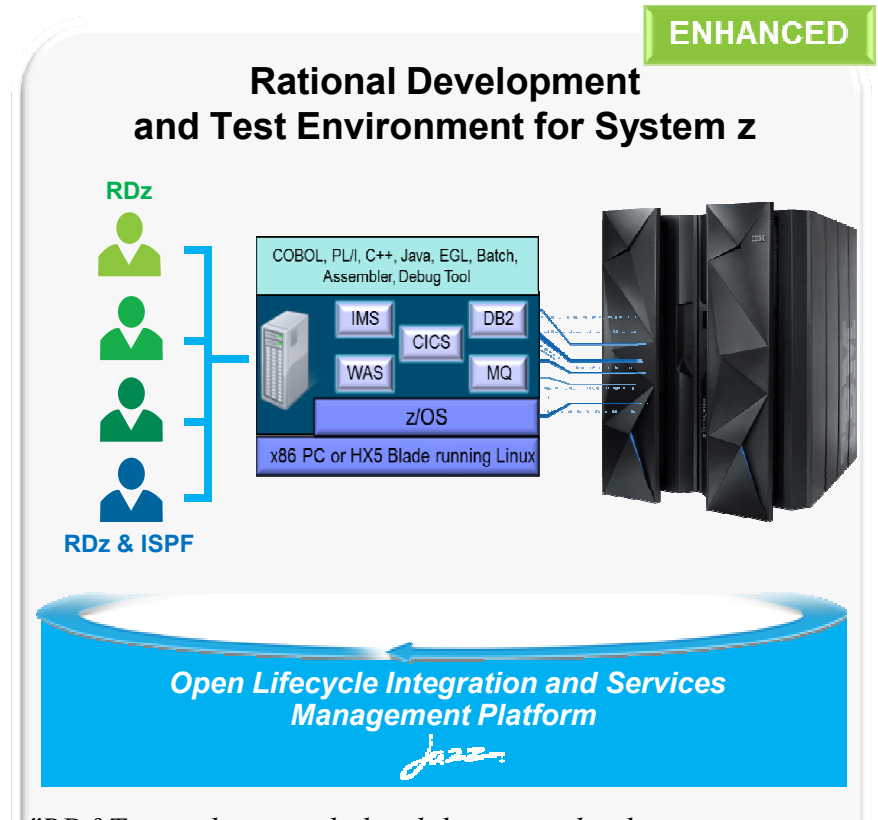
ENHANCED

Rational Development and Test Environment for System z

RDz

RDz & ISPF

COBOL, PL/I, C++, Java, EGL, Batch, Assembler, Debug Tool

IMS

CICS

DB2

WAS

MQ

z/OS

x86 PC or HX5 Blade running Linux

IBM

Open Lifecycle Integration and Services Management Platform

Jazz

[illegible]